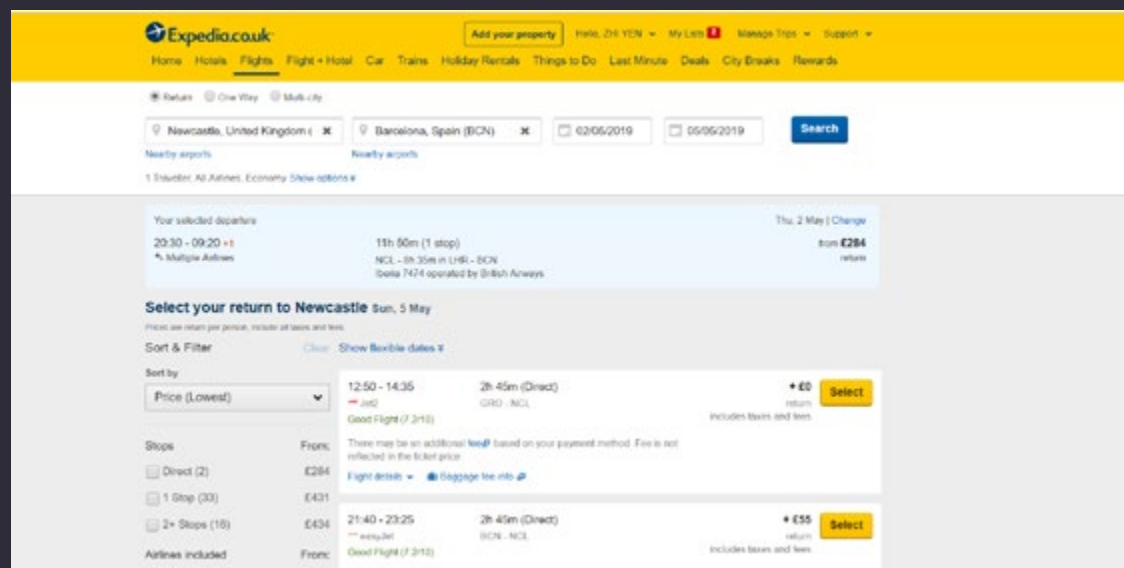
Expedia.co.uk

Add your property | Hello, ZHI YEN | My Lists | Manage Trips | Support

Home Hotels Flights Flight + Hotel Car Trains Holiday Rentals Things to Do Last Minute Deals City Breaks Rewards

Return One Way Multi-city

Newcastle, United Kingdom ( | Barcelona, Spain (BCN) | 02/05/2019 | 05/05/2019 | Search

Nearby airports Nearby airports

1 Traveller, All Airlines, Economy Show options

Your selected departure | Thu, 2 May | Change

20:30 - 09:20 +1
Multiple Airlines

11h 50m (1 stop)
NCL - 9h 35m in LHR - BCN
Iberia 7474 operated by British Airways

from £284
return

Select your return to Newcastle Sun, 5 May

Prices are return per person, include all taxes and fees.

Sort & Filter Clear Show flexible dates

Sort by
Price (Lowest)

Stops From
Direct (2) £284
1 Stop (33) £431
2+ Stops (16) £434

Airlines included From

12:50 - 14:35
Jet2
Good Flight (7.2/10)

2h 45m (Direct)
GRO - NCL

+ £0
return
includes taxes and fees

Select

There may be an additional fee based on your payment method. Fee is not reflected in the ticket price.

Flight details Baggage fee info

21:40 - 23:25
easyJet
Good Flight (7.2/10)

2h 45m (Direct)
BCN - NCL

+ £55
return
includes taxes and fees

Select